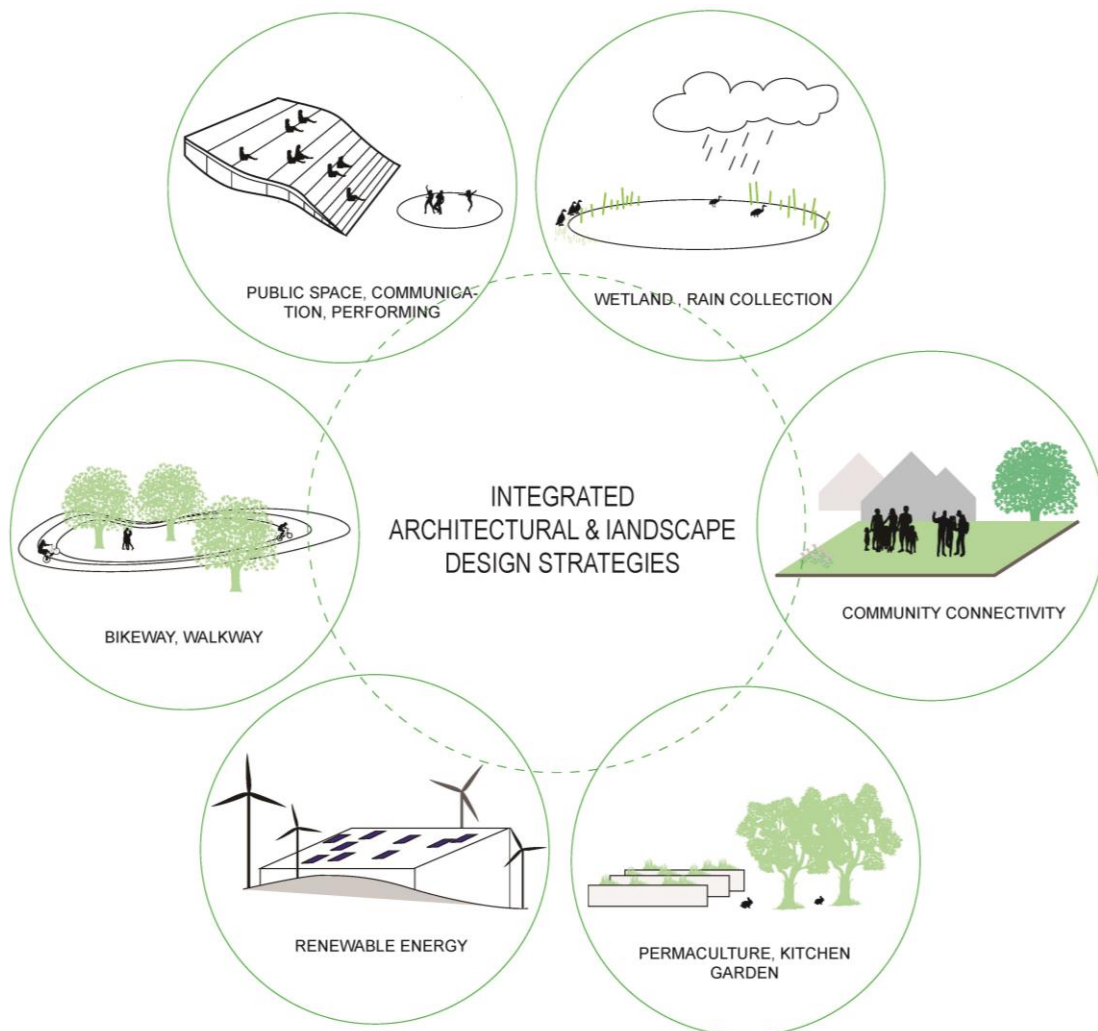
PUBLIC SPACE, COMMUNICATION, PERFORMING

WETLAND , RAIN COLLECTION

INTEGRATED ARCHITECTURAL & IANDSCAPE DESIGN STRATEGIES

BIKEWAY, WALKWAY

COMMUNITY CONNECTIVITY

RENEWABLE ENERGY

PERMACULTURE, KITCHEN GARDEN